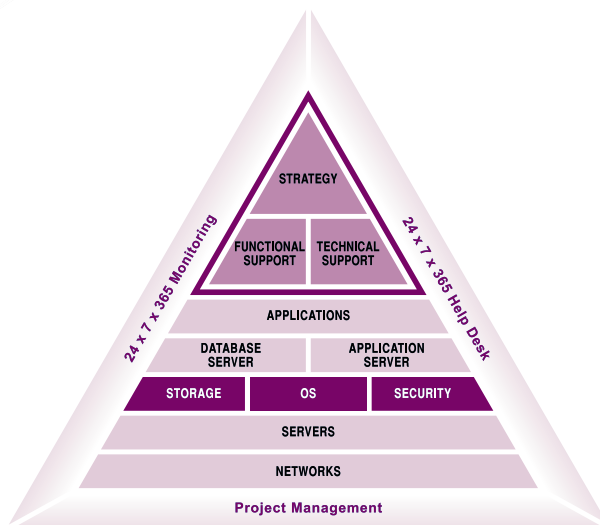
24 x 7 x 365 Monitoring

STRATEGY

FUNCTIONAL SUPPORT

TECHNICAL SUPPORT

24 x 7 x 365 Help Desk

APPLICATIONS

DATABASE SERVER

APPLICATION SERVER

STORAGE

OS

SECURITY

SERVERS

NETWORKS

Project Management